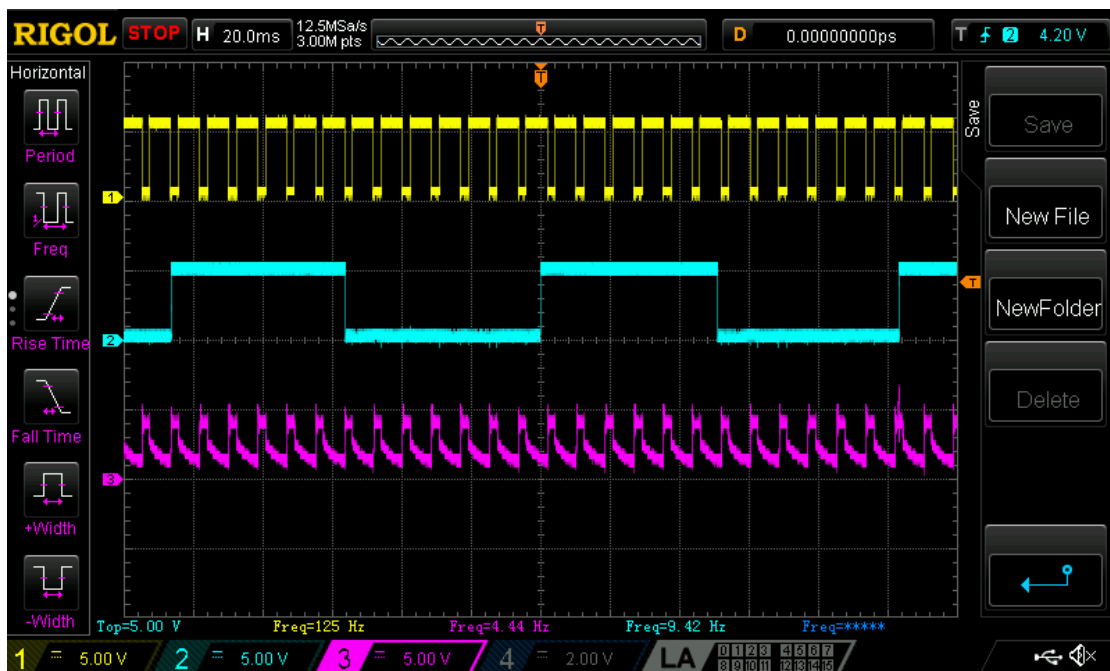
RIGOL STOP H 20.0ms 12.5MSa/s 3.00M pts T D 0.00000000ps T 2 4.20 V

Horizontal
Period
Freq
Rise Time
Fall Time
+Width
-Width

T
1
2
3
T

Save
Save
New File
NewFolder
Delete

Top=5.00 V Freq=125 Hz Freq=4.44 Hz Freq=9.42 Hz Freq=*****

1 5.00 V 2 5.00 V 3 5.00 V 4 2.00 V LA 0 1 2 3 4 5 6 7 8 9 10 11 12 13 14 15